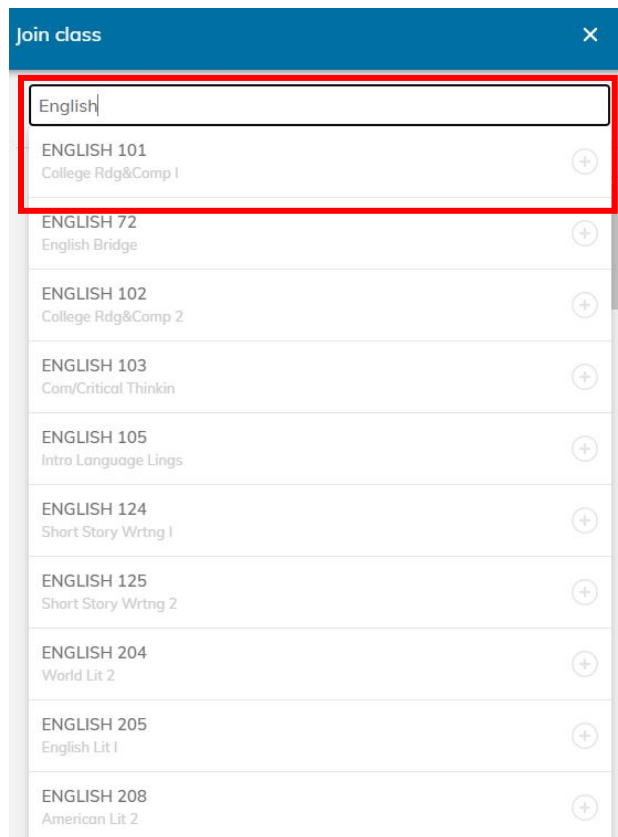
Join class ×

English

ENGLISH 101
College Rdg&Comp I

ENGLISH 72
English Bridge

ENGLISH 102
College Rdg&Comp 2

ENGLISH 103
Com/Critical Thinkin

ENGLISH 105
Intro Language Lings

ENGLISH 124
Short Story Wrtng I

ENGLISH 125
Short Story Wrtng 2

ENGLISH 204
World Lit 2

ENGLISH 205
English Lit I

ENGLISH 208
American Lit 2